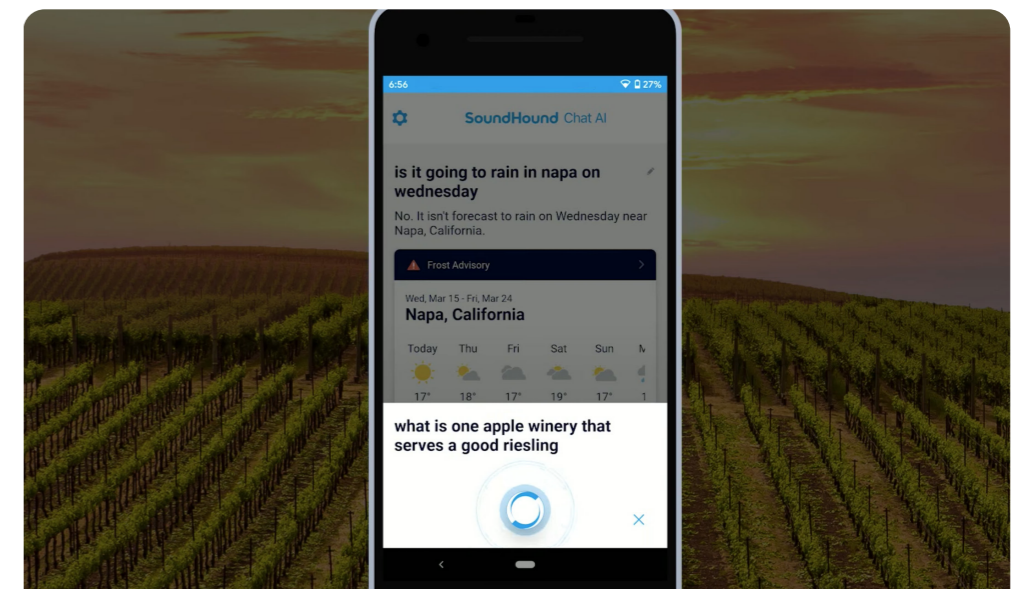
6:56
27%

SoundHound Chat AI

is it going to rain in napa on wednesday

No. It isn't forecast to rain on Wednesday near Napa, California.

Frost Advisory

Wed, Mar 15 - Fri, Mar 24
Napa, California

| Today | Thu | Fri | Sat | Sun | M |
|---|---|---|---|---|---|
| 17° | 18° | 17° | 19° | 17° | |

what is one apple winery that serves a good riesling